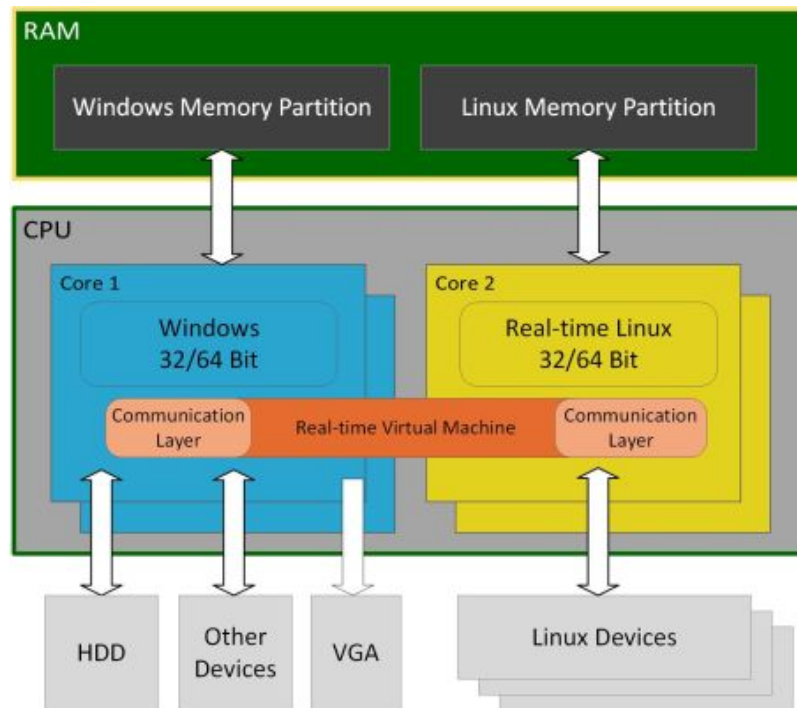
RAM

Windows Memory Partition

Linux Memory Partition

CPU

Core 1

Windows 32/64 Bit

Core 2

Real-time Linux 32/64 Bit

Communication Layer

Real-time Virtual Machine

Communication Layer

HDD

Other Devices

VGA

Linux Devices